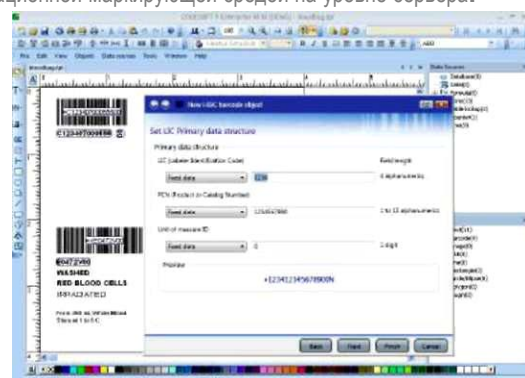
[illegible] маркирующей средой на уровне сервера.

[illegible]

File Edit View Object Data sources Tools Window Help

New LIC barcode object

Set LIC Primary data structure

Primary data structure

LIC (Labeler Identification Code)

Fixed data

Fixed length

4 alphanumerics

PCN (Product or Catalog Number)

Fixed data

1234567890

1 to 13 alphanumerics

Unit of measure ID

Fixed data

0

1 digit

Preview

+E2341234567890ON

Back Next Finish Cancel

E123456789 0

WASHED

RED BLOOD CELLS

IRRADIATED

Data Sources

Database(1)